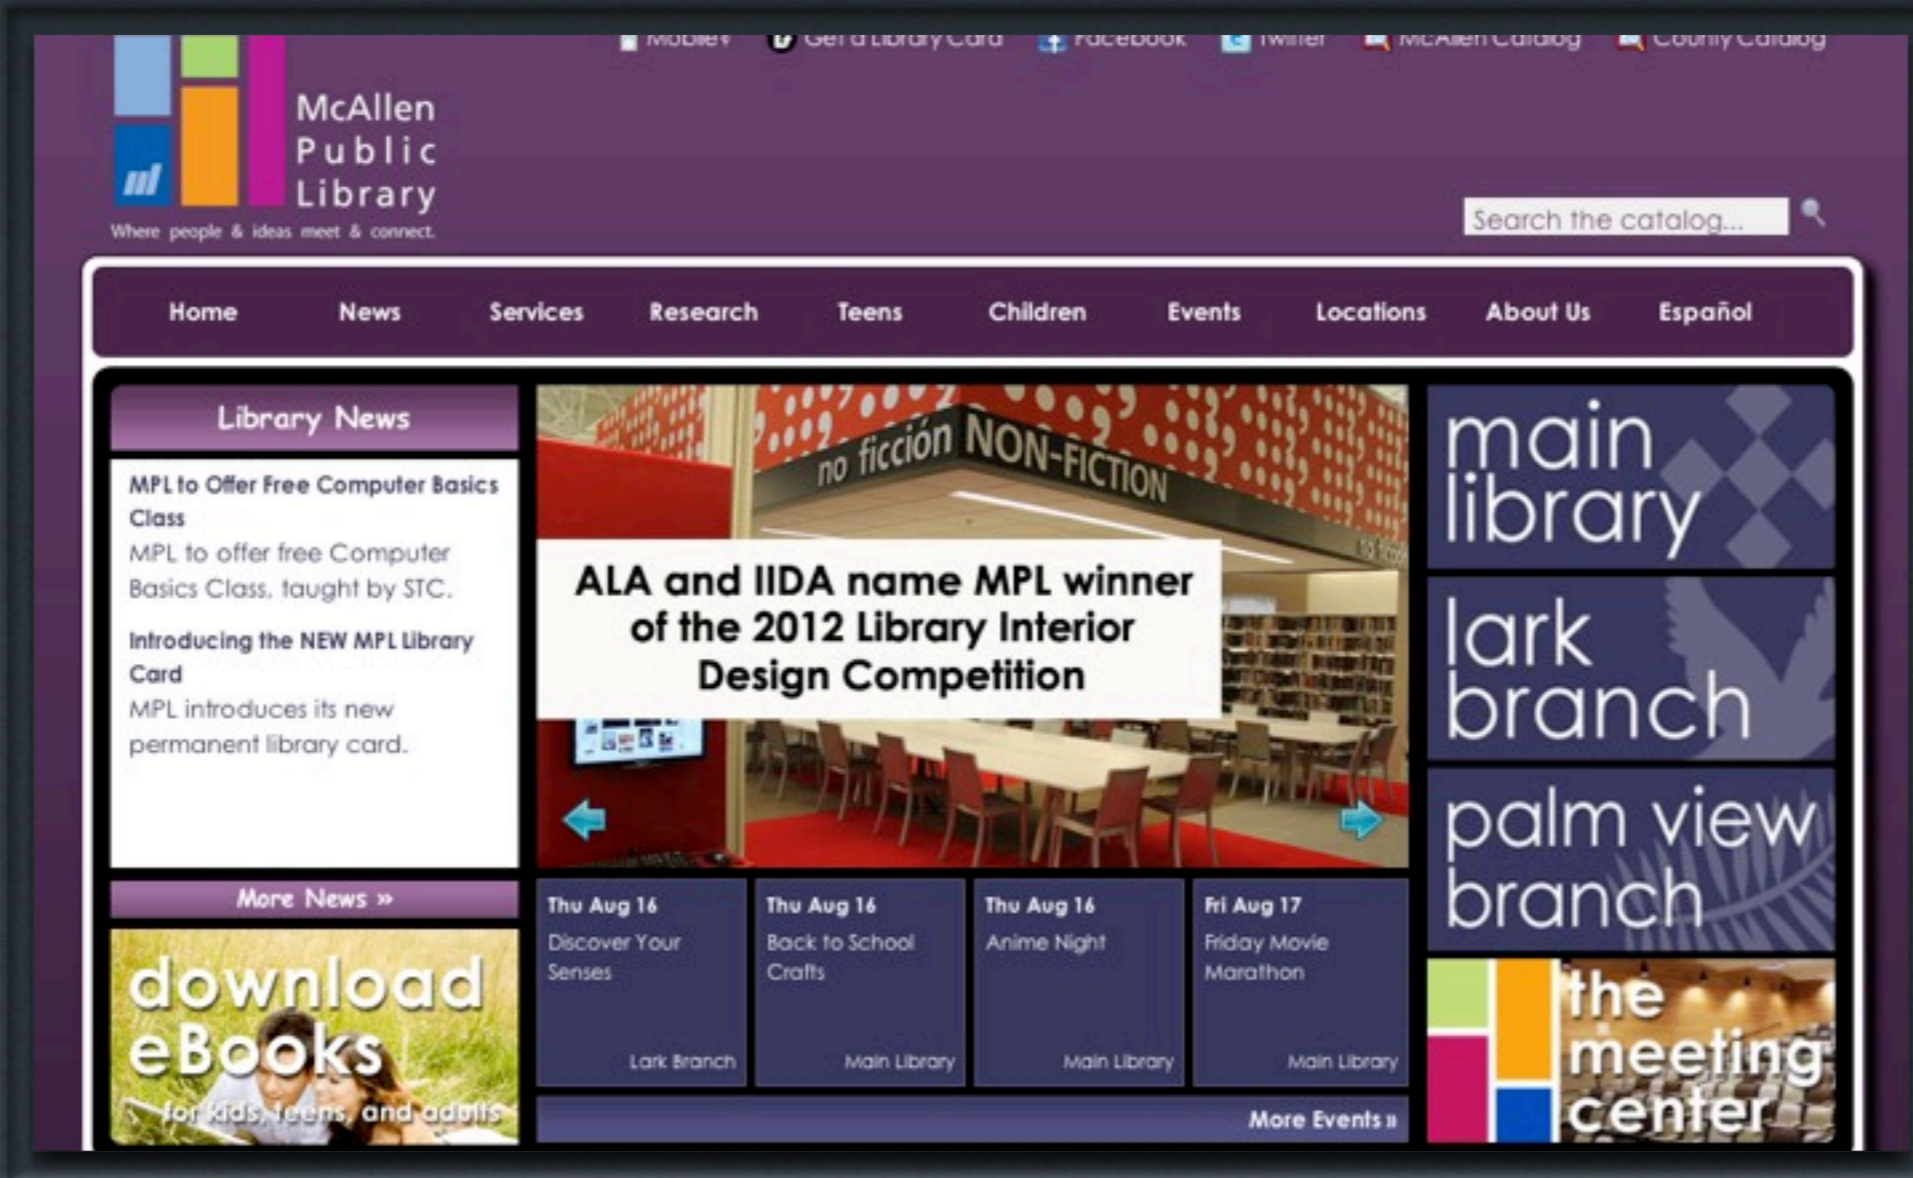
Mobile Get a Library Card Facebook Twitter McAllen Catalog County Catalog

McAllen Public Library
Where people & ideas meet & connect.

Search the catalog...

Home News Services Research Teens Children Events Locations About Us Español

Library News

MPL to Offer Free Computer Basics Class
MPL to offer free Computer Basics Class, taught by STC.

Introducing the NEW MPL Library Card
MPL introduces its new permanent library card.

More News »

download eBooks
for kids, teens, and adults

no ficción NON-FICTION

ALA and IIDA name MPL winner of the 2012 Library Interior Design Competition

| Thu Aug 16 Discover Your Senses Lark Branch | Thu Aug 16 Back to School Crafts Main Library | Thu Aug 16 Anime Night Main Library | Fri Aug 17 Friday Movie Marathon Main Library |
|---|---|---|---|

More Events »

main library

lark branch

palm view branch

the meeting center